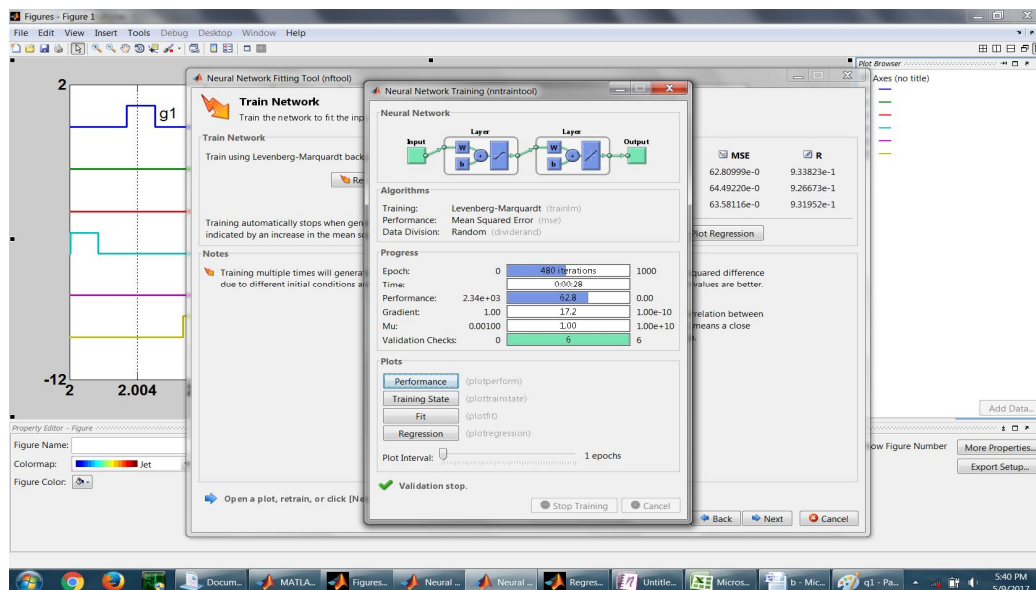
Figures - Figure 1

File Edit View Insert Tools Debug Desktop Window Help

Plot Browser

Axes (no title)

2

g1

-12

2

2.004

Neural Network Fitting Tool (nftool)

Train Network

Train the network to fit the inp

Train Network

Train using Levenberg-Marquardt back

Re

Training automatically stops when gen indicated by an increase in the mean s

Notes

Training multiple times will genera due to different initial conditions a

MSE

R

62.80999e-0

9.33823e-1

64.49220e-0

9.26673e-1

63.58116e-0

9.31952e-1

Plot Regression

quared difference values are better.

relation between means a close

Open a plot, retrain, or click [Ne

Back

Next

Cancel

Neural Network Training (nntraintool)

Neural Network

Input

Layer

Layer

Output

W

b

W

b

Algorithms

Training: Levenberg-Marquardt (trainlm)

Performance: Mean Squared Error (mse)

Data Division: Random (dividerand)

Progress

| | | | |
|---|---|---|---|
| Epoch: | 0 | 480 iterations | 1000 |
| Time: | | 0:00:28 | |
| Performance: | 2.34e+03 | 62.8 | 0.00 |
| Gradient: | 1.00 | 17.2 | 1.00e-10 |
| Mu: | 0.00100 | 1.00 | 1.00e+10 |
| Validation Checks: | 0 | 6 | 6 |

Plots

Performance (plotperform)

Training State (plottrainstate)

Fit (plotfit)

Regression (plotregression)

Plot Interval: 1 epochs

Validation stop.

Stop Training

Cancel

Property Editor - Figure

Figure Name:

Colormap: Jet

Figure Color:

ow Figure Number

More Properties...

Export Setup...

Add Data...

Docum... MATLA... Figures... Neural ... Neural ... Regres... Untitle... Micros... b - Mic... q1 - Pa...

5:40 PM

5/9/2017